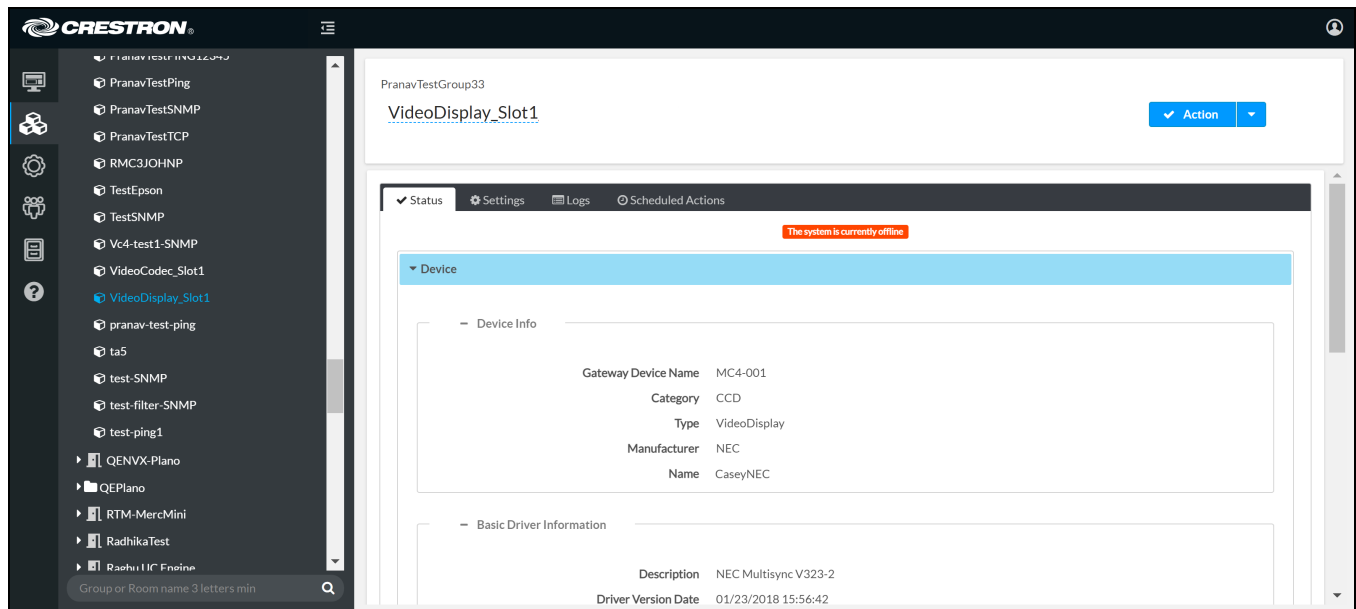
CRESTRON

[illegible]
PranavTestPing
PranavTestSNMP
PranavTestTCP
RMC3JOHNP
TestEpson
TestSNMP
Vc4-test1-SNMP
VideoCodec_Slot1
VideoDisplay_Slot1
pranav-test-ping
ta5
test-SNMP
test-filter-SNMP
test-ping1
QENVX-Plano
QEPlano
RTM-MercMini
RadhikaTest
Raghu UC Engine

Group or Room name 3 letters min

PranavTestGroup33
VideoDisplay_Slot1

Action

Status
Settings
Logs
Scheduled Actions

The system is currently offline

Device

Device Info

| | |
|---|---|
| Gateway Device Name | MC4-001 |
| Category | CCD |
| Type | VideoDisplay |
| Manufacturer | NEC |
| Name | CaseyNEC |

Basic Driver Information

| | |
|---|---|
| Description | NEC Multisync V323-2 |
| Driver Version Date | 01/23/2018 15:56:42 |